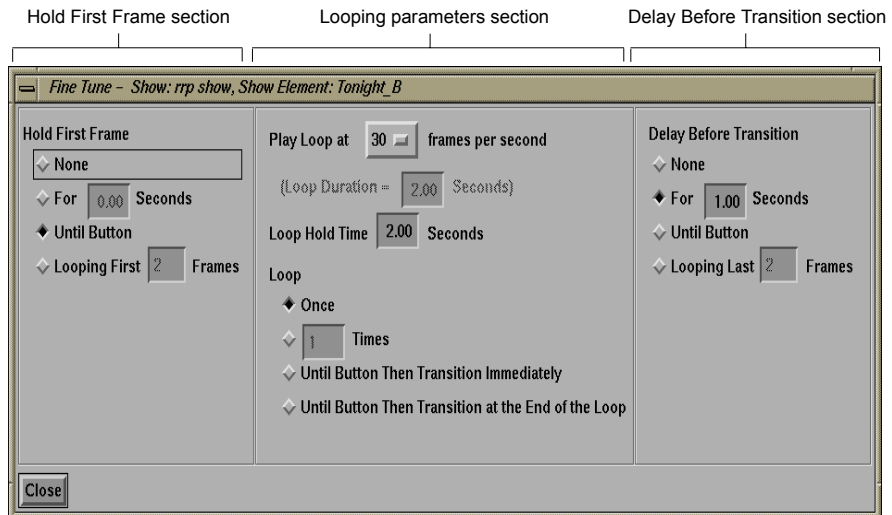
Hold First Frame section

Looping parameters section

Delay Before Transition section

Fine Tune – Show: rrp show, Show Element: Tonight_B

Hold First Frame

None

For 0.00 Seconds

Until Button

Looping First 2 Frames

Play Loop at 30 frames per second

(Loop Duration = 2.00 Seconds)

Loop Hold Time 2.00 Seconds

Loop

Once

1 Times

Until Button Then Transition Immediately

Until Button Then Transition at the End of the Loop

Delay Before Transition

None

For 1.00 Seconds

Until Button

Looping Last 2 Frames

Close